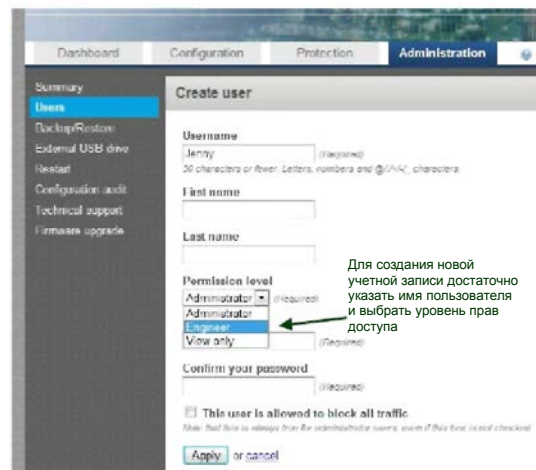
Dashboard
Configuration
Protection
Administration

Summary
Users
Backup/Restore
External USB drive
Restart
Configuration audit
Technical support
Firmware upgrade

Create user

Username
Jenny
(Required)
30 characters or fewer. Letters, numbers and @/./+/-/_ characters

First name

Last name

Permission level
Administrator
(Required)
Administrator
Engineer
View only
(Required)

Для создания новой учетной записи достаточно указать имя пользователя и выбрать уровень прав доступа

Confirm your password
(Required)

This user is allowed to block all traffic
Note that this is always true for administrator users, even if this box is not checked

Apply or cancel